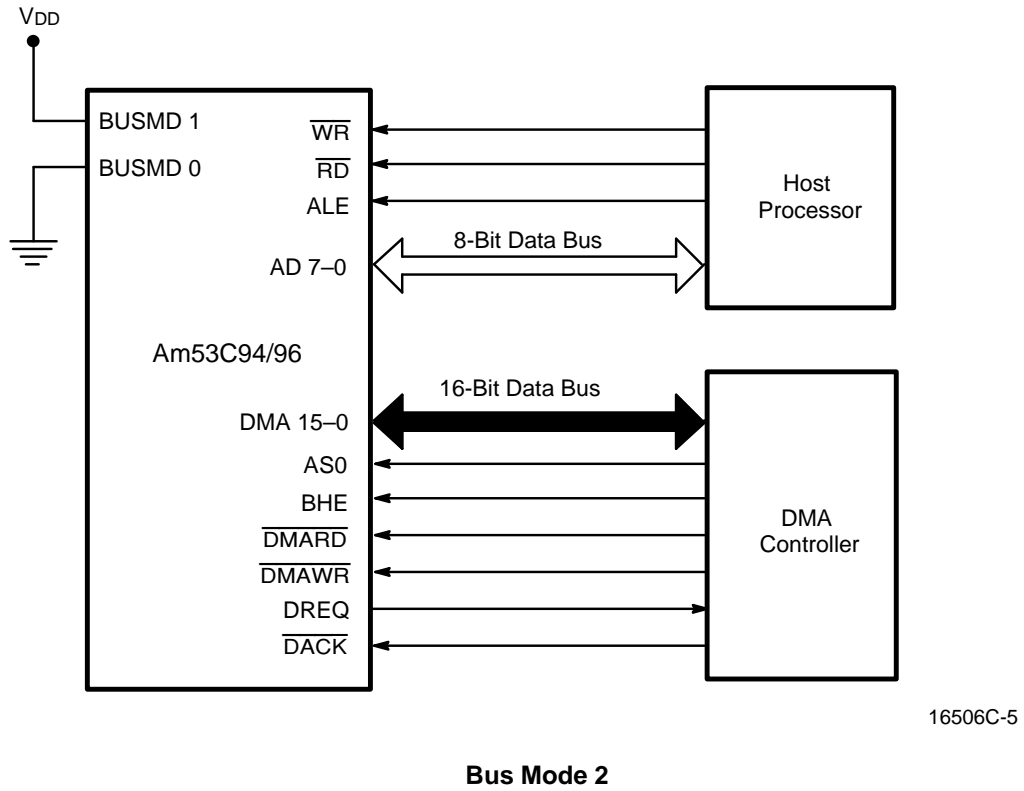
$V_{DD}$

BUSMD 1
BUSMD 0

$\overline{WR}$
$\overline{RD}$
ALE
AD 7–0

8-Bit Data Bus

Host Processor

Am53C94/96

16-Bit Data Bus

DMA 15–0
AS0
BHE
$\overline{DMARD}$
$\overline{DMAWR}$
DREQ
$\overline{DACK}$

DMA Controller

16506C-5

Bus Mode 2